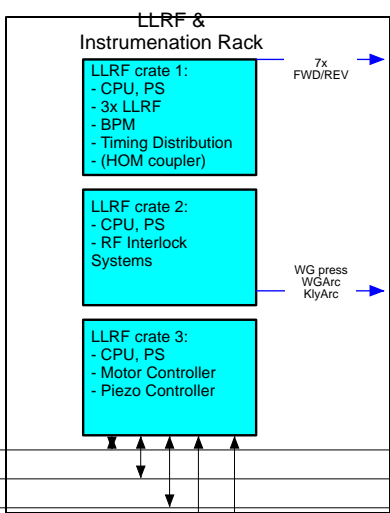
LLRF &
Instrumenation Rack

LLRF crate 1:
- CPU, PS
- 3x LLRF
- BPM
- Timing Distribution
- (HOM coupler)

7x
FWD/REV

LLRF crate 2:
- CPU, PS
- RF Interlock Systems

WG press
WGArc
KlyArc

LLRF crate 3:
- CPU, PS
- Motor Controller
- Piezo Controller